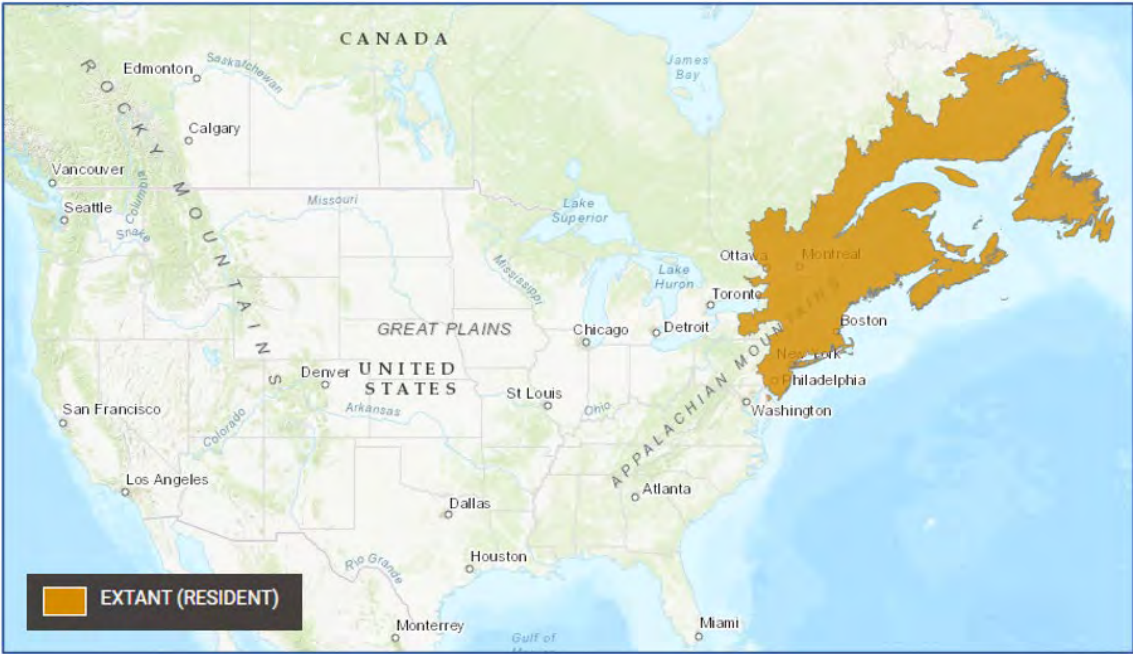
CANADA
James Bay
Edmonton
Saskatchewan
ROCKY MOUNTAINS
Calgary
Vancouver
Columbia
Seattle
Snake
Missouri
Lake Superior
Mississippi
Lake Huron
Ottawa
Montreal
Toronto
GREAT PLAINS
Chicago
Detroit
Boston
UNITED STATES
Denver
New York
Philadelphia
St Louis
Ohio
APPALACHIAN MOUNTAINS
Washington
San Francisco
Arkansas
Colorado
Atlanta
Los Angeles
Dallas
Houston
Rio Grande
Monterrey
Gulf of
Miami
EXTANT (RESIDENT)